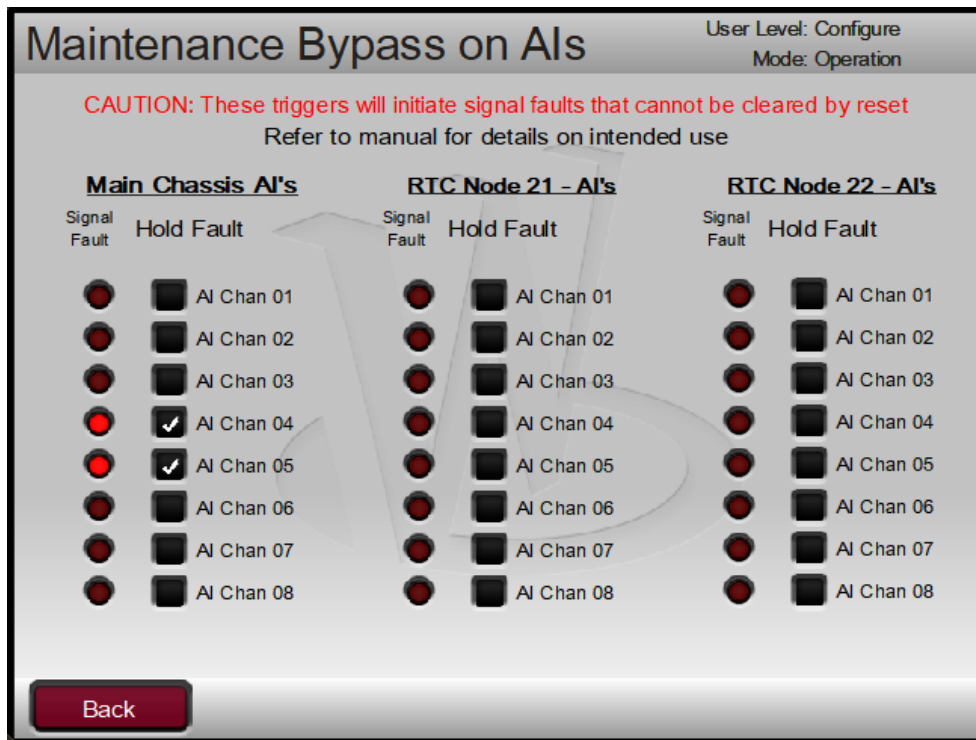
Maintenance Bypass on AIs

User Level: Configure
Mode: Operation

CAUTION: These triggers will initiate signal faults that cannot be cleared by reset
Refer to manual for details on intended use

Main Chassis AI's
Signal Fault
Hold Fault
AI Chan 01
AI Chan 02
AI Chan 03
AI Chan 04
AI Chan 05
AI Chan 06
AI Chan 07
AI Chan 08

RTC Node 21 - AI's
Signal Fault
Hold Fault
AI Chan 01
AI Chan 02
AI Chan 03
AI Chan 04
AI Chan 05
AI Chan 06
AI Chan 07
AI Chan 08

RTC Node 22 - AI's
Signal Fault
Hold Fault
AI Chan 01
AI Chan 02
AI Chan 03
AI Chan 04
AI Chan 05
AI Chan 06
AI Chan 07
AI Chan 08

Back